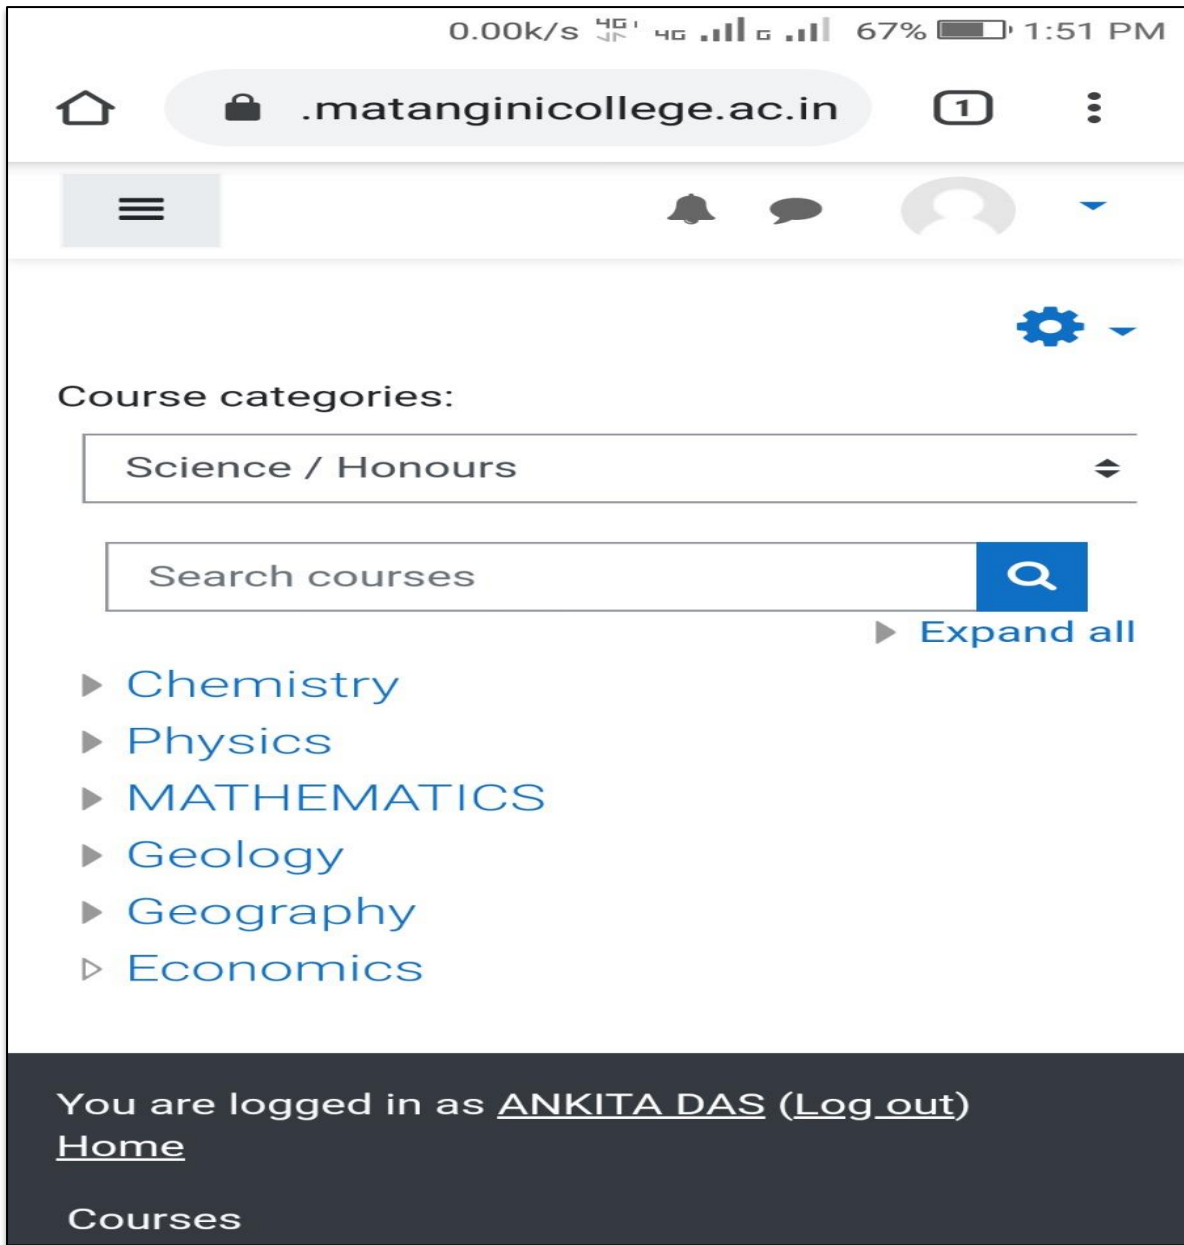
0.00k/s 4G 4G G 67% 1:51 PM

.matanginicollege.ac.in

1

Course categories:

Science / Honours

Search courses

Expand all

Chemistry
Physics
MATHEMATICS
Geology
Geography
Economics

You are logged in as ANKITA DAS (Log out)
Home

Courses